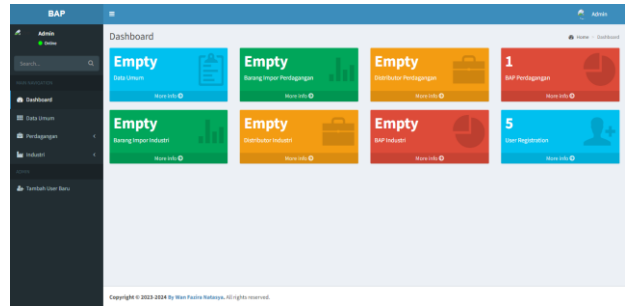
BAP
≡
Admin
Admin
Online
Search...
MAIN NAVIGATION
Dashboard
Data Umum
Perdagangan
Industri
USERS
Tambah User Baru

Dashboard
Home > Dashboard

Empty
Data Umum
More info

Empty
Barang Impor Perdagangan
More info

Empty
Distributor Perdagangan
More info

1
BAP Perdagangan
More info

Empty
Barang Impor Industri
More info

Empty
Distributor Industri
More info

Empty
BAP Industri
More info

5
User Registration
More info

Copyright © 2023-2024 By Wan Pasira Natasya. All rights reserved.